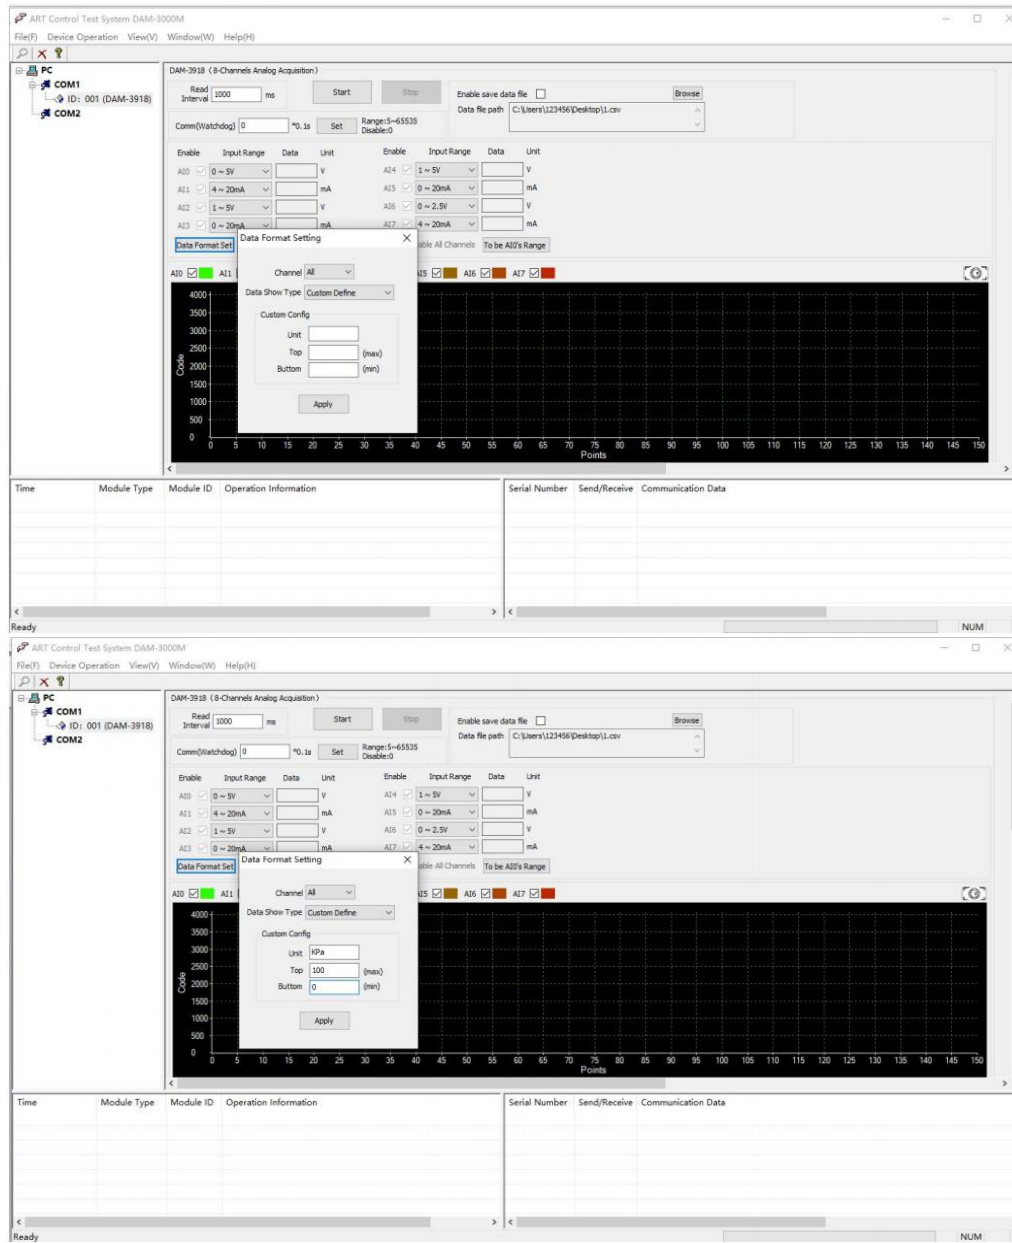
ART Control Test System DAM-3000M

File(F) Device Operation View(V) Window(W) Help(H)

PC
COM1
ID: 001 (DAM-3918)
COM2

DAM-3918 (8-Channels Analog Acquisition)

Read Interval 1000 ms
Start
Stop
Enable save data file
Browse
Data file path C:\Users\123456\Desktop\1.csv

Comm(Watchdog) 0 *0.1s Set Range:5~65535 Disable:0

| Enable | Input Range | Data | Unit | Enable | Input Range | Data | Unit |
|---|---|---|---|---|---|---|---|
| AI0 | 0 ~ 5V | | V | AI4 | 1 ~ 5V | | V |
| AI1 | 4 ~ 20mA | | mA | AI5 | 0 ~ 20mA | | mA |
| AI2 | 1 ~ 5V | | V | AI6 | 0 ~ 2.5V | | V |
| AI3 | 0 ~ 20mA | | mA | AI7 | 4 ~ 20mA | | mA |

Data Format Set
able All Channels
To be AI0's Range

AI0 AI1 AI5 AI6 AI7

Data Format Setting

Channel All
Data Show Type Custom Define
Custom Config
Unit
Top (max)
Buttom (min)
Apply

4000
3500
3000
2500
2000
1500
1000
500
0
Code

0 5 10 15 20 25 30 35 40 45 50 55 60 65 70 75 80 85 90 95 100 105 110 115 120 125 130 135 140 145 150
Points

Time Module Type Module ID Operation Information
Serial Number Send/Receive Communication Data

Ready
NUM

ART Control Test System DAM-3000M

File(F) Device Operation View(V) Window(W) Help(H)

PC
COM1
ID: 001 (DAM-3918)
COM2

DAM-3918 (8-Channels Analog Acquisition)

Read Interval 1000 ms
Start
Stop
Enable save data file
Browse
Data file path C:\Users\123456\Desktop\1.csv

Comm(Watchdog) 0 *0.1s Set Range:5~65535 Disable:0

| Enable | Input Range | Data | Unit | Enable | Input Range | Data | Unit |
|---|---|---|---|---|---|---|---|
| AI0 | 0 ~ 5V | | V | AI4 | 1 ~ 5V | | V |
| AI1 | 4 ~ 20mA | | mA | AI5 | 0 ~ 20mA | | mA |
| AI2 | 1 ~ 5V | | V | AI6 | 0 ~ 2.5V | | V |
| AI3 | 0 ~ 20mA | | mA | AI7 | 4 ~ 20mA | | mA |

Data Format Set
able All Channels
To be AI0's Range

AI0 AI1 AI5 AI6 AI7

Data Format Setting

Channel All
Data Show Type Custom Define
Custom Config
Unit KPa
Top 100 (max)
Buttom 0 (min)
Apply

4000
3500
3000
2500
2000
1500
1000
500
0
Code

0 5 10 15 20 25 30 35 40 45 50 55 60 65 70 75 80 85 90 95 100 105 110 115 120 125 130 135 140 145 150
Points

Time Module Type Module ID Operation Information
Serial Number Send/Receive Communication Data

Ready
NUM